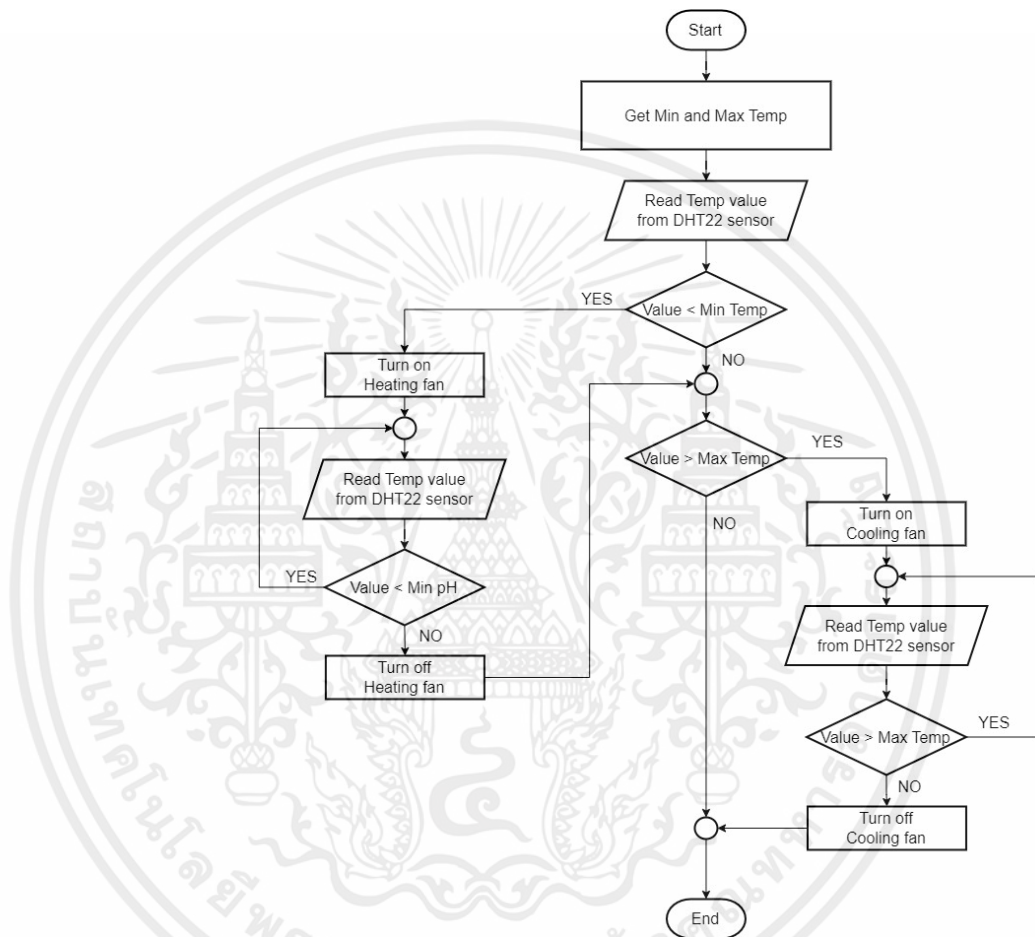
Start

Get Min and Max Temp

Read Temp value from DHT22 sensor

Value < Min Temp

YES

NO

Turn on Heating fan

Read Temp value from DHT22 sensor

Value < Min pH

YES

NO

Turn off Heating fan

Value > Max Temp

YES

NO

Turn on Cooling fan

Read Temp value from DHT22 sensor

Value > Max Temp

YES

NO

Turn off Cooling fan

End